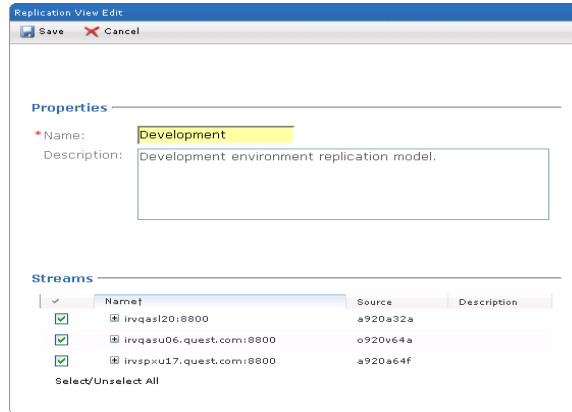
Replication View Edit

Save Cancel

Properties

*Name: Development

Description: Development environment replication model.

Streams

| ✓ | Name↑ | Source | Description |
|---|---|---|---|
| ✓ | irvqasl20:8800 | a920a32a | |
| ✓ | irvqasu06.quest.com:8800 | o920v64a | |
| ✓ | irvspxu17.quest.com:8800 | a920a64f | |

Select/Unselect All